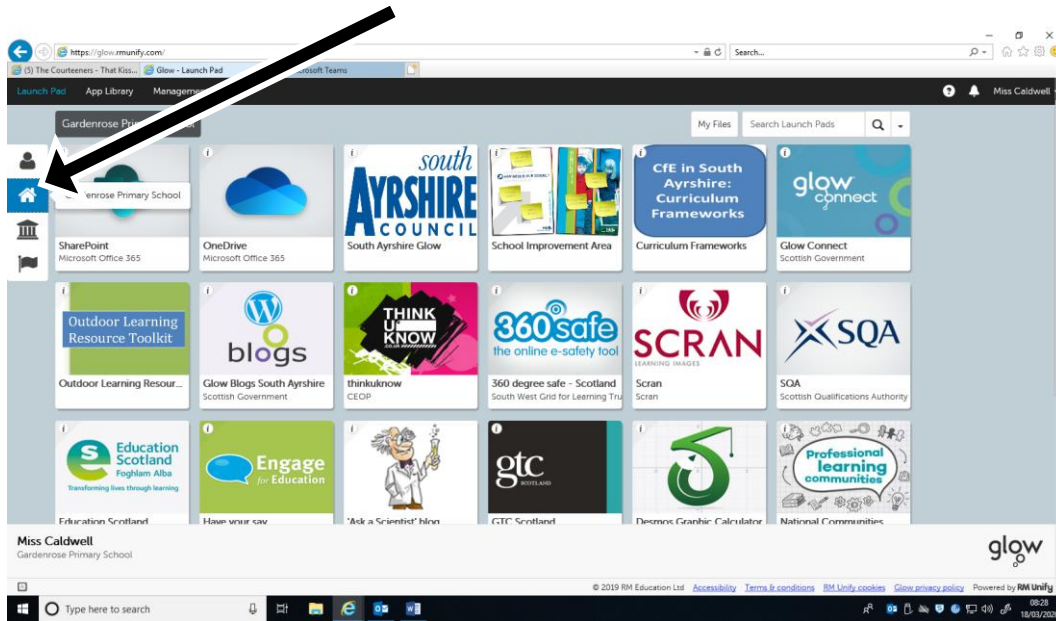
https://glow.rmunify.com/
Search...
(5) The Courteeners - That Kiss... Glow - Launch Pad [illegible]rosoft Teams
Launch Pad App Library Managem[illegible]
Miss Caldwell
Gardenrose Pri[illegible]
My Files Search Launch Pads
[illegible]enrose Primary School
SharePoint
Microsoft Office 365
OneDrive
Microsoft Office 365
south AYRSHIRE COUNCIL
South Ayrshire Glow
School Improvement Area
CfE in South Ayrshire: Curriculum Frameworks
Curriculum Frameworks
glow connect
Glow Connect
Scottish Government
Outdoor Learning Resource Toolkit
Outdoor Learning Resour...
blogs
Glow Blogs South Ayrshire
Scottish Government
THINK U KNOW
thinkuknow
CEOP
360safe the online e-safety tool
360 degree safe - Scotland
South West Grid for Learning Tru
SCRAN LEARNING IMAGES
Scran
Scran
SQA
SQA
Scottish Qualifications Authority
Education Scotland Foghlam Alba Transforming lives through learning
Education Scotland
Engage for Education
Have your say
'Ask a Scientist' blog
gtc SCOTLAND
GTC Scotland
Desmos Graphic Calculator
Professional learning communities
National Communities
Miss Caldwell
Gardenrose Primary School
glow
© 2019 RM Education Ltd Accessibility Terms & conditions RM Unify cookies Glow privacy policy Powered by RM Unify
Type here to search
08:28
18/03/202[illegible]